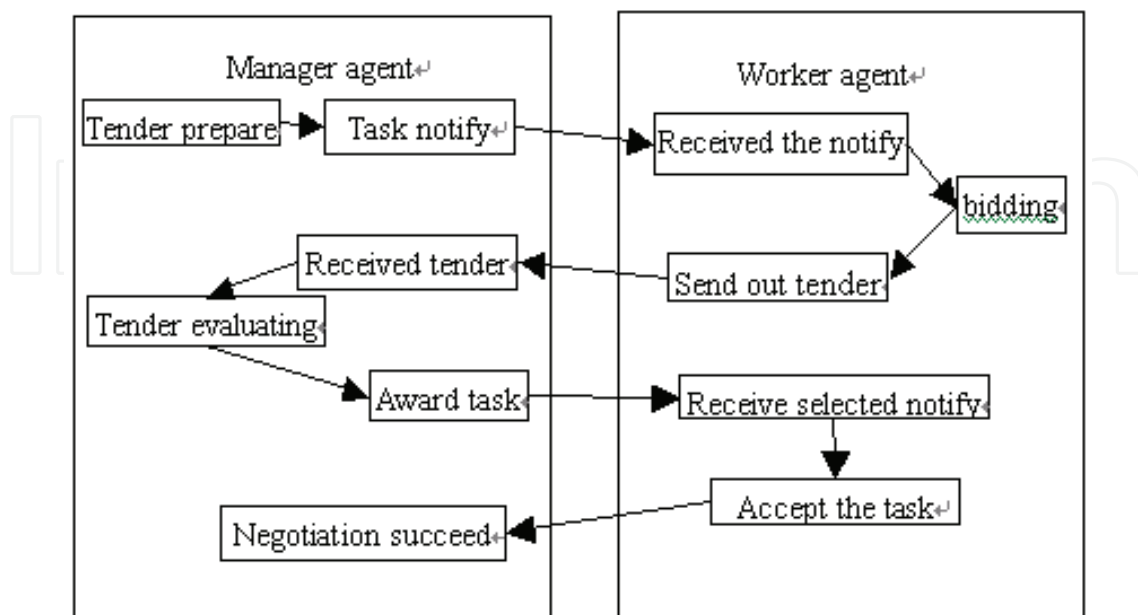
Manager agent

Tender prepare

Task notify

Received tender

Tender evaluating

Award task

Negotiation succeed

Worker agent

Received the notify

bidding

Send out tender

Receive selected notify

Accept the task